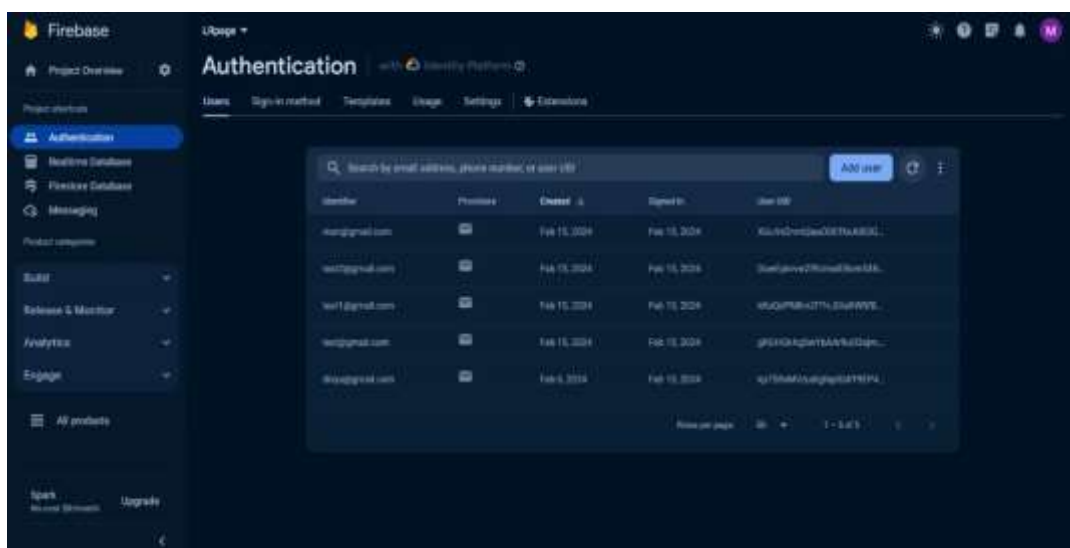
Firebase

Project Overview

Project shortcuts

Authentication

Realtime Database

Firestore Database

Messaging

Product categories

Build

Release & Monitor

Analytics

Engage

All products

Spark
No-cost ($0/month)

Upgrade

Lilpage ▾

Authentication

with Identity Platform

Users Sign-in method Templates Usage Settings Extensions

Search by email address, phone number, or user UID

Add user

| Identifier | Providers | Created ↓ | Signed In | User UID |
|---|---|---|---|---|
| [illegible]@gmail.com | | Feb 15, 2024 | Feb 15, 2024 | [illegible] |
| test2@gmail.com | | Feb 15, 2024 | Feb 15, 2024 | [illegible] |
| test1@gmail.com | | Feb 15, 2024 | Feb 15, 2024 | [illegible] |
| test@gmail.com | | Feb 15, 2024 | Feb 15, 2024 | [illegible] |
| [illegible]@gmail.com | | Feb 6, 2024 | Feb 15, 2024 | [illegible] |

Rows per page: 50 ▾ 1 – 5 of 5